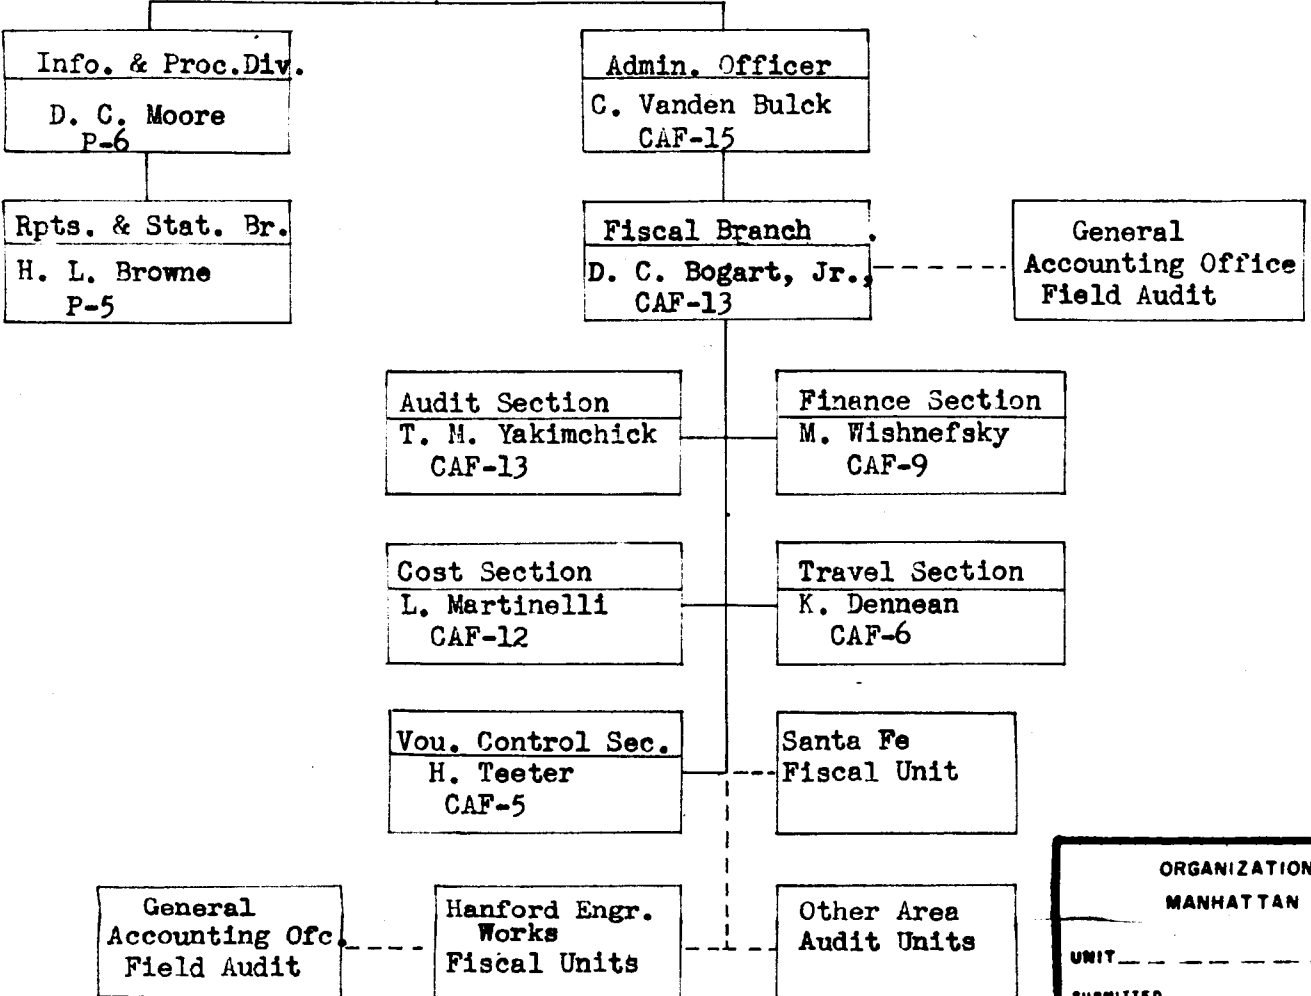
Info. & Proc.Div.
D. C. Moore
P-6

Rpts. & Stat. Br.
H. L. Browne
P-5

Admin. Officer
C. Vanden Bulck
CAF-15

Fiscal Branch
D. C. Bogart, Jr.,
CAF-13

General
Accounting Office
Field Audit

Audit Section
T. M. Yakimchick
CAF-13

Finance Section
M. Wishnefsky
CAF-9

Cost Section
L. Martinelli
CAF-12

Travel Section
K. Dennean
CAF-6

Vou. Control Sec.
H. Teeter
CAF-5

Santa Fe
Fiscal Unit

General
Accounting Ofc.
Field Audit

Hanford Engr.
Works
Fiscal Units

Other Area
Audit Units

ORGANIZATION
MANHATTAN
UNIT
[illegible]